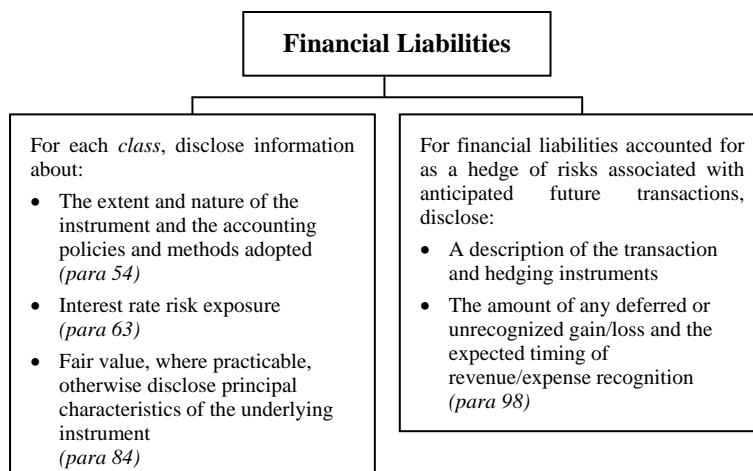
Financial Liabilities

For each *class*, disclose information about:

- The extent and nature of the instrument and the accounting policies and methods adopted *(para 54)*
- Interest rate risk exposure *(para 63)*
- Fair value, where practicable, otherwise disclose principal characteristics of the underlying instrument *(para 84)*

For financial liabilities accounted for as a hedge of risks associated with anticipated future transactions, disclose:

- A description of the transaction and hedging instruments
- The amount of any deferred or unrecognized gain/loss and the expected timing of revenue/expense recognition *(para 98)*